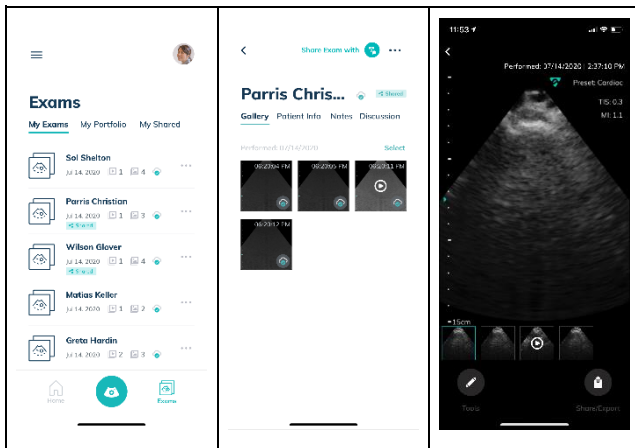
Exams

My Exams My Portfolio My Shared

Sol Shelton
Jul 14, 2020 1 4

Parris Christian
Jul 14, 2020 1 3
Shared

Wilson Glover
Jul 14, 2020 1 4
Shared

Matias Keller
Jul 14, 2020 1 2

Greta Hardin
Jul 14, 2020 2 3

Home Exams

Share Exam with

Parris Chris...
Shared

Gallery Patient Info Notes Discussion

Performed 07/14/2020 Select

02:27:09 PM 02:27:09 PM 02:27:13 PM

02:27:17 PM

11:53

Performed: 07/14/2020 | 2:37:10 PM
Preset: Cardiac
TIS: 0.3
MI: 1.1

15cm

Tools Share/Export